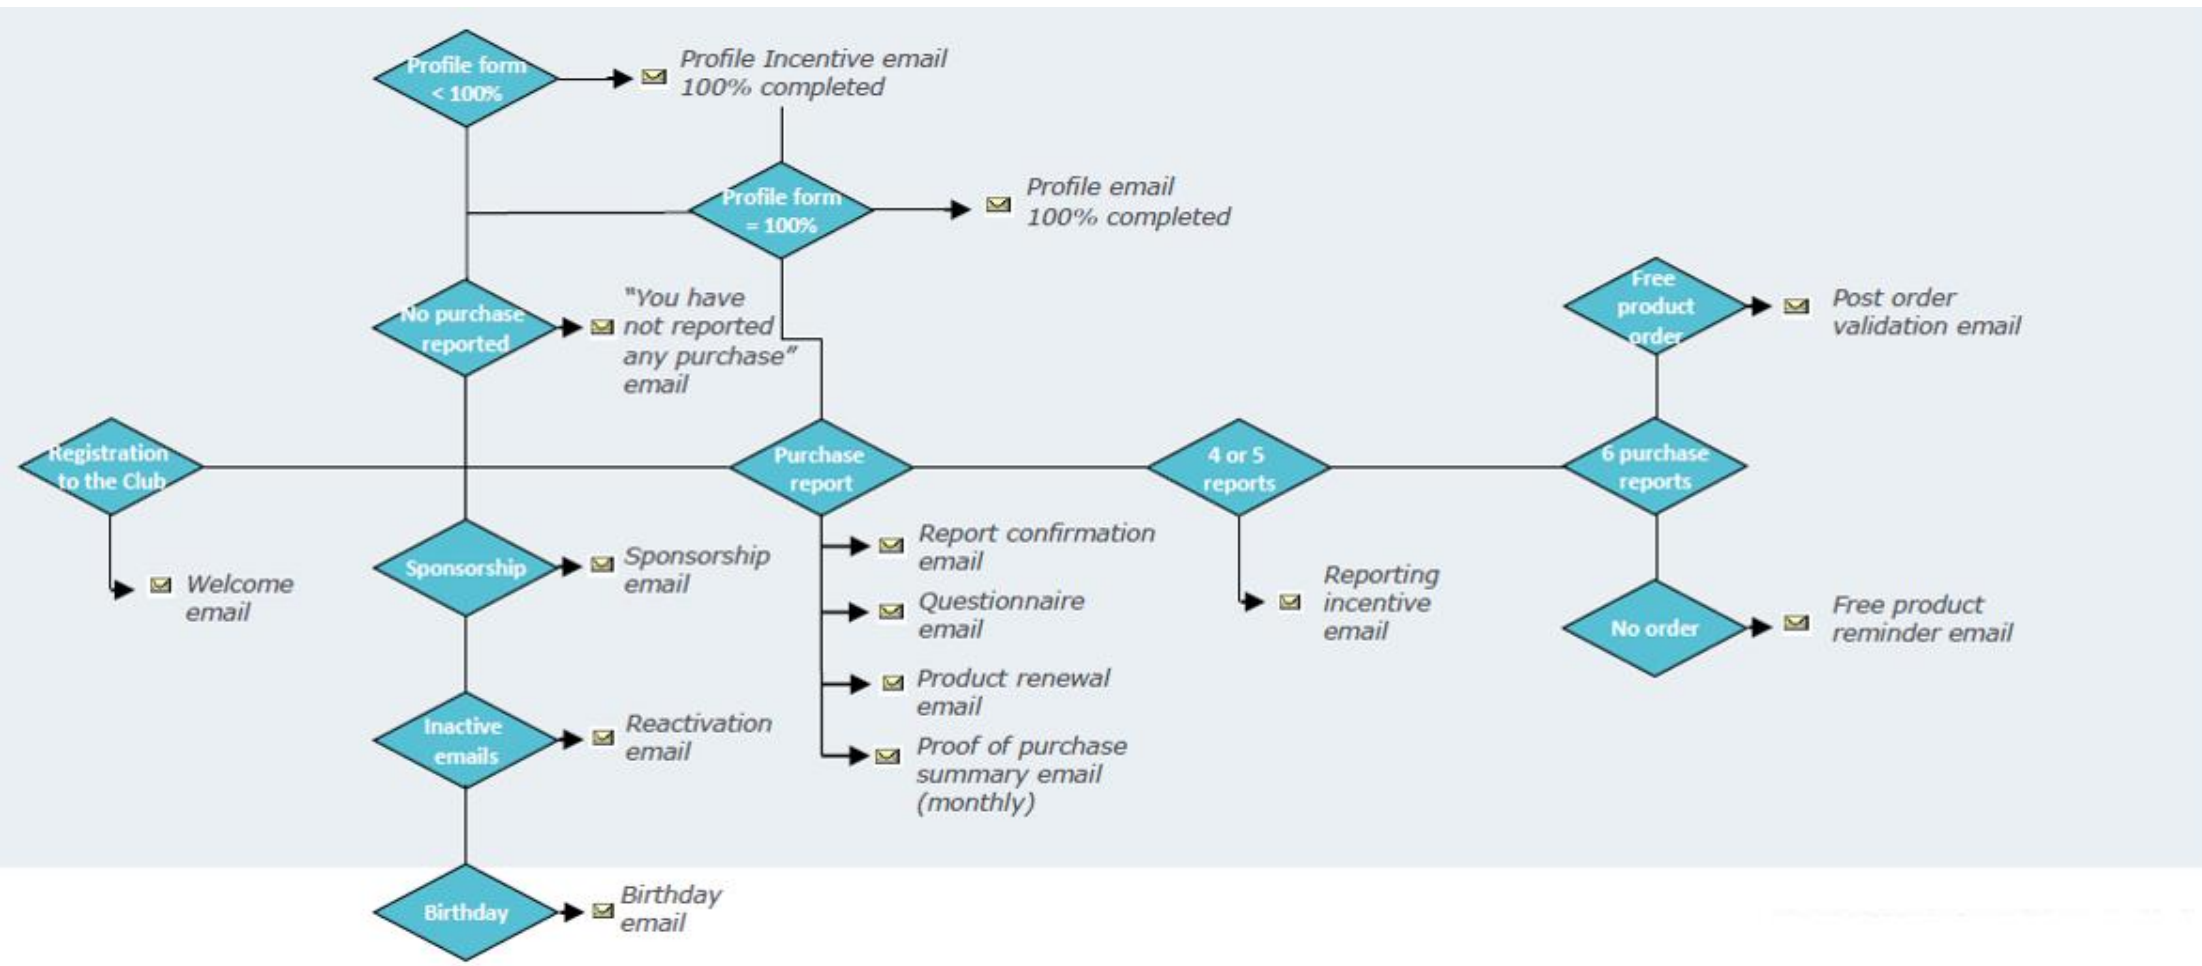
Profile form < 100%

Profile Incentive email 100% completed

Profile form = 100%

Profile email 100% completed

No purchase reported

"You have not reported any purchase" email

Free product order

Post order validation email

Registration to the Club

Purchase report

4 or 5 reports

6 purchase reports

Welcome email

Sponsorship

Sponsorship email

Report confirmation email

Questionnaire email

Product renewal email

Proof of purchase summary email (monthly)

Reporting incentive email

No order

Free product reminder email

Inactive emails

Reactivation email

Birthday

Birthday email